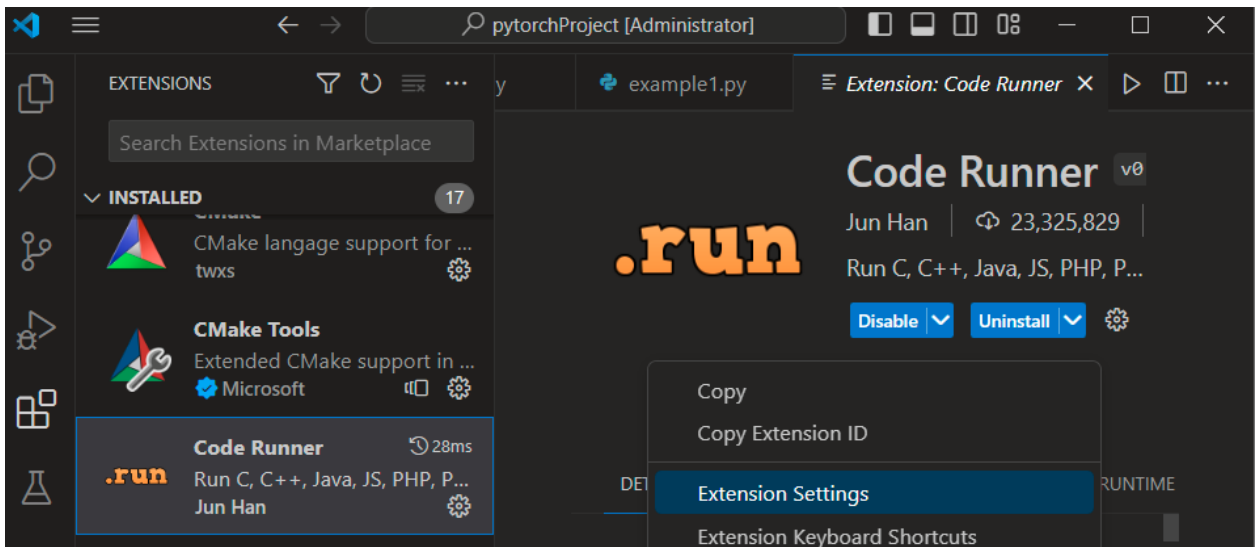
pytorchProject [Administrator]

EXTENSIONS

Search Extensions in Marketplace

INSTALLED 17

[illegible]
CMake langage support for ...
twxs

CMake Tools
Extended CMake support in ...
Microsoft

Code Runner 28ms
Run C, C++, Java, JS, PHP, P...
Jun Han

y
example1.py
Extension: Code Runner

.run

Code Runner v0
Jun Han | 23,325,829 |
Run C, C++, Java, JS, PHP, P...
Disable Uninstall

Copy
Copy Extension ID
Extension Settings
Extension Keyboard Shortcuts

DET
RUNTIME